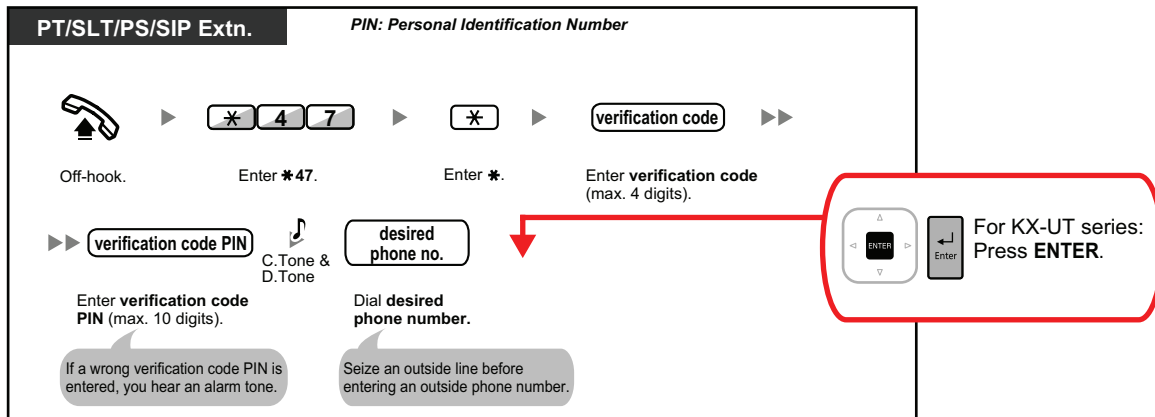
PT/SLT/PS/SIP Extn.

PIN: Personal Identification Number

$\ast$ 4 7

$\ast$

verification code

Off-hook.

Enter $\ast$47.

Enter $\ast$.

Enter **verification code** (max. 4 digits).

verification code PIN

C.Tone & D.Tone

desired phone no.

Enter **verification code PIN** (max. 10 digits).

Dial **desired phone number.**

If a wrong verification code PIN is entered, you hear an alarm tone.

Seize an outside line before entering an outside phone number.

ENTER

Enter

For KX-UT series: Press **ENTER**.